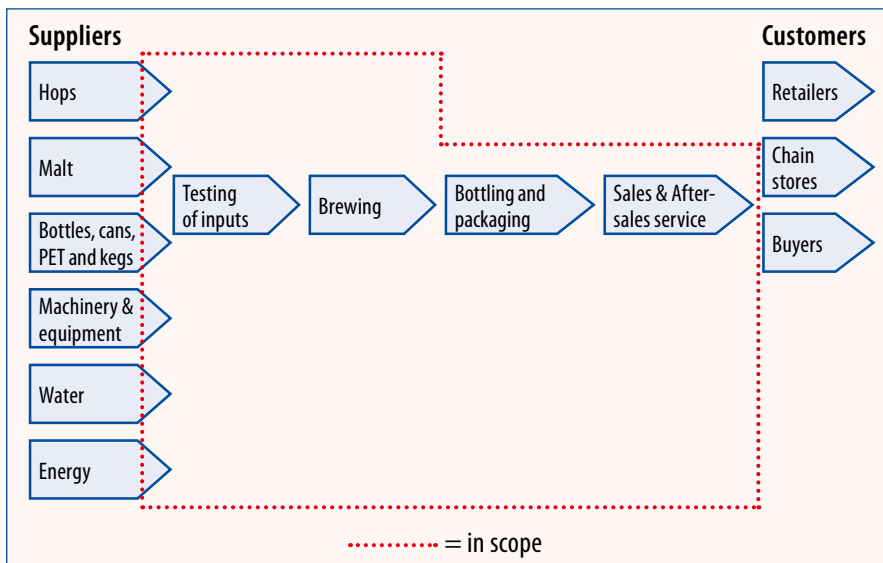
Suppliers

Hops

Malt

Bottles, cans, PET and kegs

Machinery & equipment

Water

Energy

Testing of inputs

Brewing

Bottling and packaging

Sales & After-sales service

Customers

Retailers

Chain stores

Buyers

= in scope